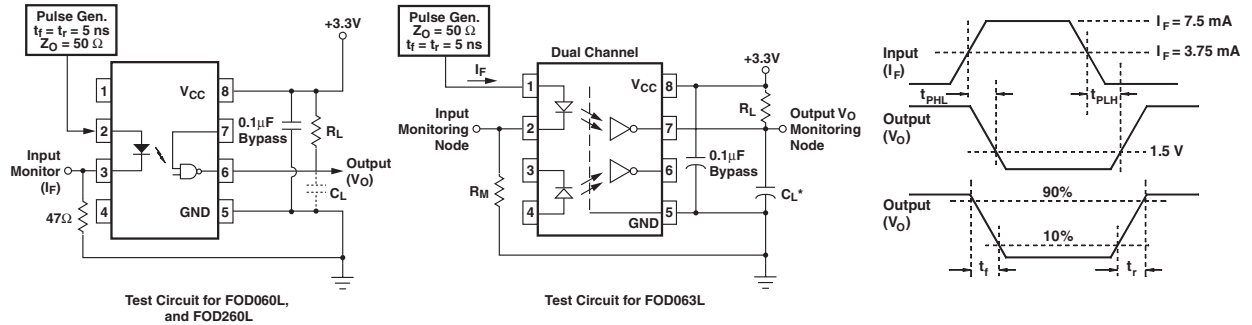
Pulse Gen.
$t_f = t_r = 5$ ns
$Z_O = 50\ \Omega$

+3.3V

1
2
3
4
$V_{CC}$ 8
7
6
GND 5

0.1μF Bypass

$R_L$

Output ($V_O$)

$C_L$

Input Monitor ($I_F$)

47Ω

Test Circuit for FOD060L, and FOD260L

Pulse Gen.
$Z_O = 50\ \Omega$
$t_f = t_r = 5$ ns

Dual Channel

+3.3V

$I_F$

Input Monitoring Node

1
2
3
4
$V_{CC}$ 8
7
6
GND 5

$R_L$

Output $V_O$ Monitoring Node

0.1μF Bypass

$R_M$

$C_L$*

Test Circuit for FOD063L

Input ($I_F$)

$I_F = 7.5$ mA

$I_F = 3.75$ mA

$t_{PHL}$

$t_{PLH}$

Output ($V_O$)

1.5 V

Output ($V_O$)

90%

10%

$t_f$

$t_r$